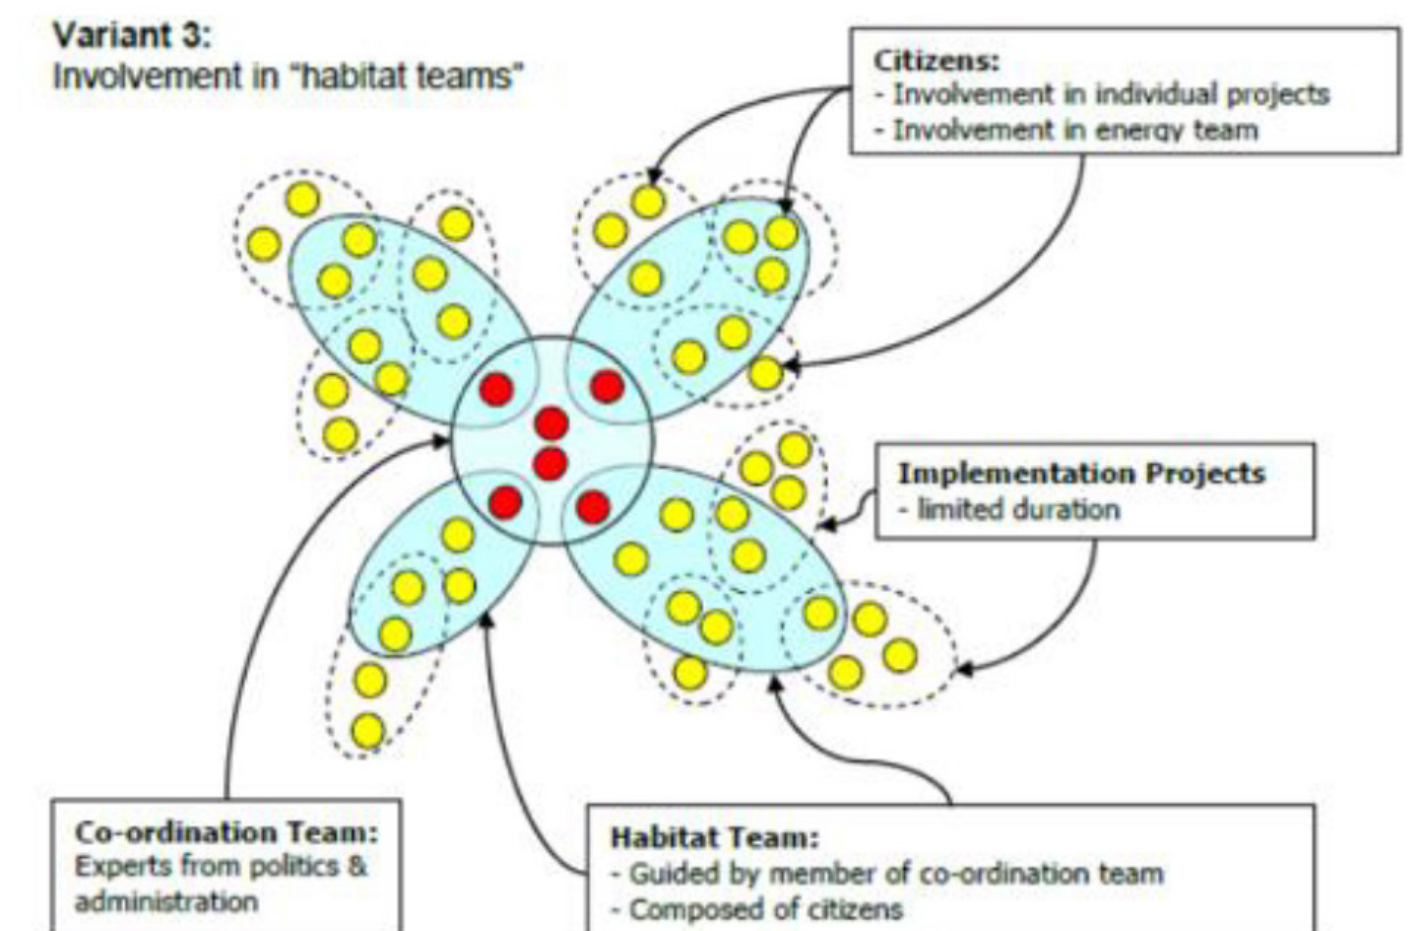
Variant 3:
Involvement in "habitat teams"

Citizens:
- Involvement in individual projects
- Involvement in energy team

Implementation Projects
- limited duration

Co-ordination Team:
Experts from politics & administration

Habitat Team:
- Guided by member of co-ordination team
- Composed of citizens